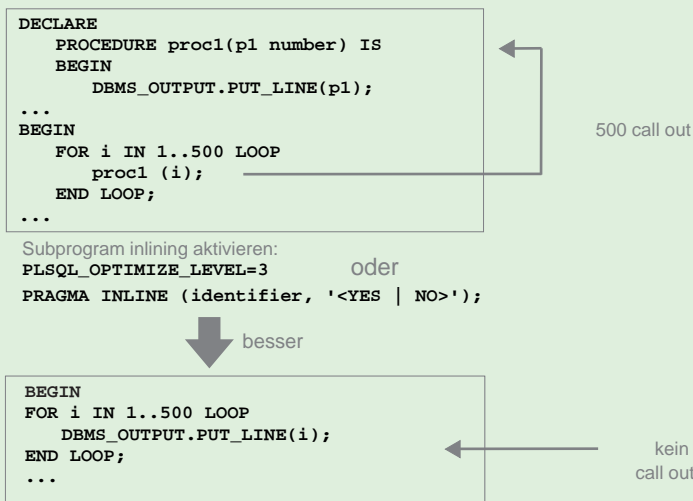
DECLARE
PROCEDURE proc1(p1 number) IS
BEGIN
DBMS_OUTPUT.PUT_LINE(p1);
...
BEGIN
FOR i IN 1..500 LOOP
proc1 (i);
END LOOP;
...

500 call out

Subprogram inlining aktivieren:
PLSQL_OPTIMIZE_LEVEL=3 oder
PRAGMA INLINE (identifier, '<YES | NO>');

besser

BEGIN
FOR i IN 1..500 LOOP
DBMS_OUTPUT.PUT_LINE(i);
END LOOP;
...

kein call out